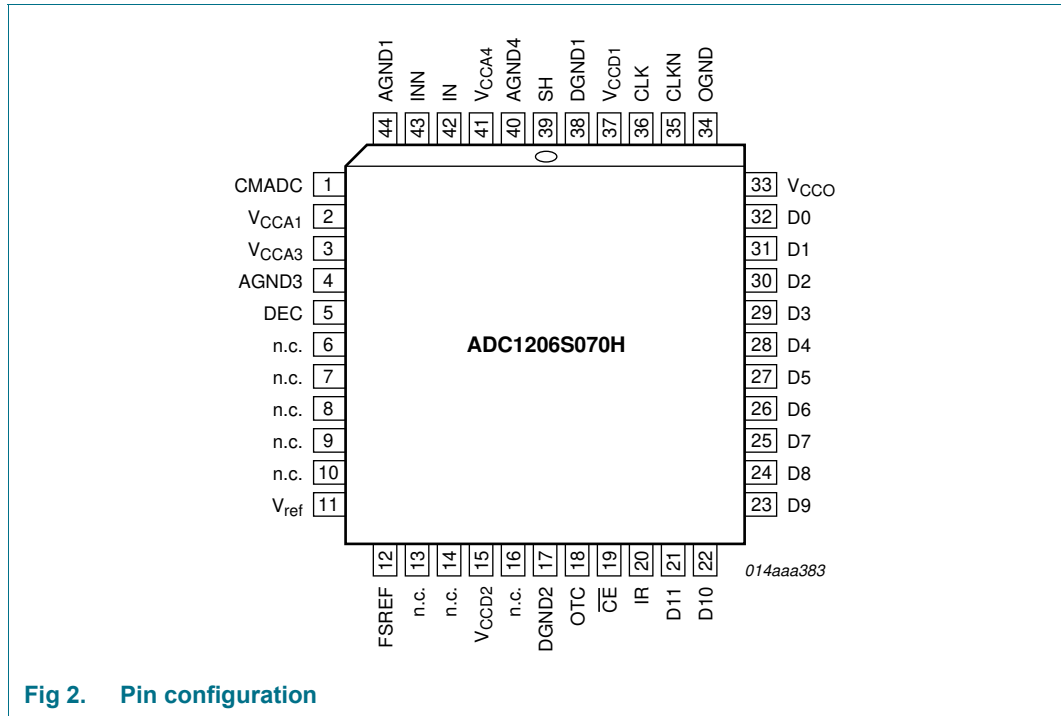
AGND1 44
INN 43
IN 42
$V_{CCA4}$ 41
AGND4 40
SH 39
DGND1 38
$V_{CCD1}$ 37
CLK 36
CLKN 35
OGND 34

CMADC 1
$V_{CCA1}$ 2
$V_{CCA3}$ 3
AGND3 4
DEC 5
n.c. 6
n.c. 7
n.c. 8
n.c. 9
n.c. 10
$V_{ref}$ 11

33 $V_{CCO}$
32 D0
31 D1
30 D2
29 D3
28 D4
27 D5
26 D6
25 D7
24 D8
23 D9

ADC1206S070H

12 FSREF
13 n.c.
14 n.c.
15 $V_{CCD2}$
16 n.c.
17 DGND2
18 OTC
19 $\overline{CE}$
20 IR
21 D11
22 D10

014aaa383

Fig 2. Pin configuration